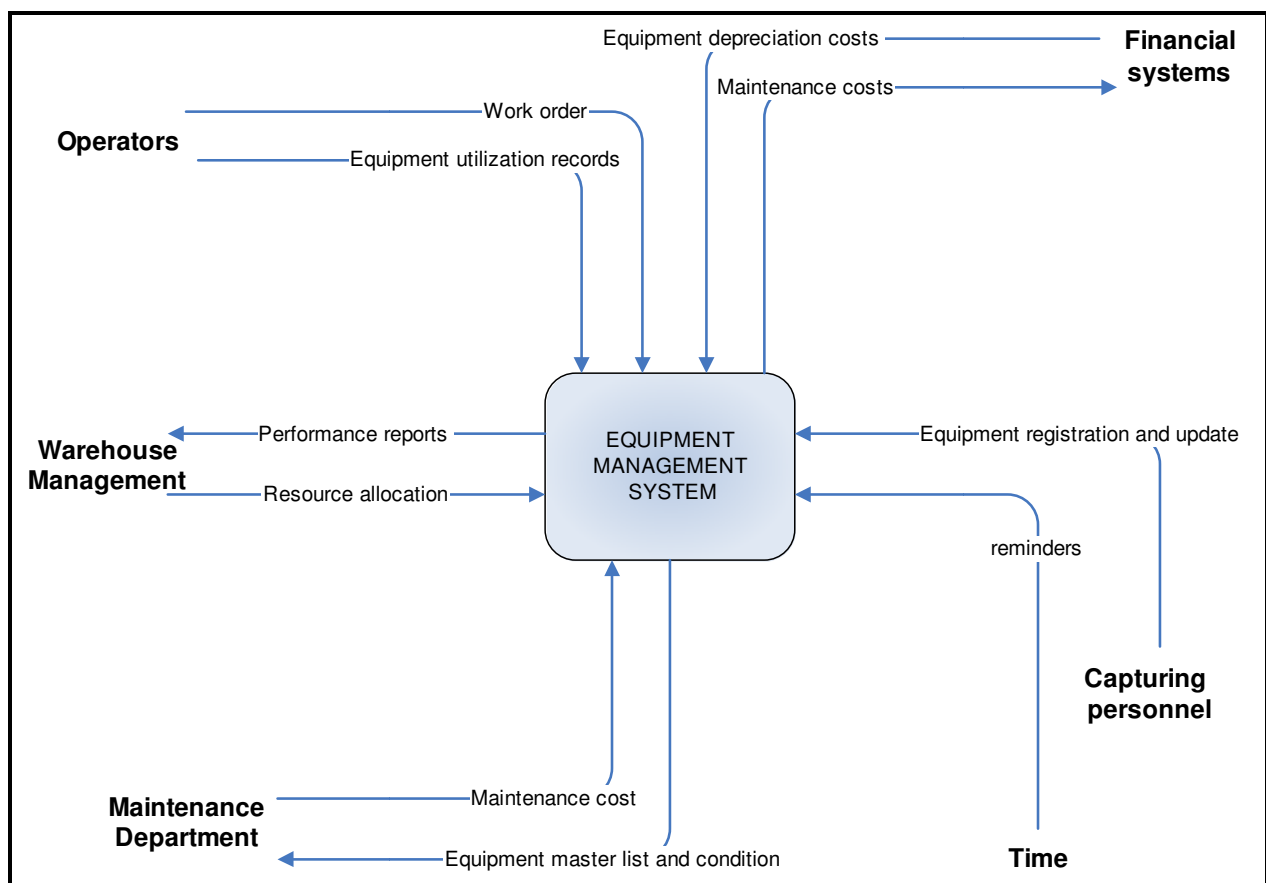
Equipment depreciation costs

Financial systems

Maintenance costs

Work order

Operators

Equipment utilization records

Warehouse Management

Performance reports

Resource allocation

EQUIPMENT MANAGEMENT SYSTEM

Equipment registration and update

reminders

Capturing personnel

Maintenance Department

Maintenance cost

Equipment master list and condition

Time